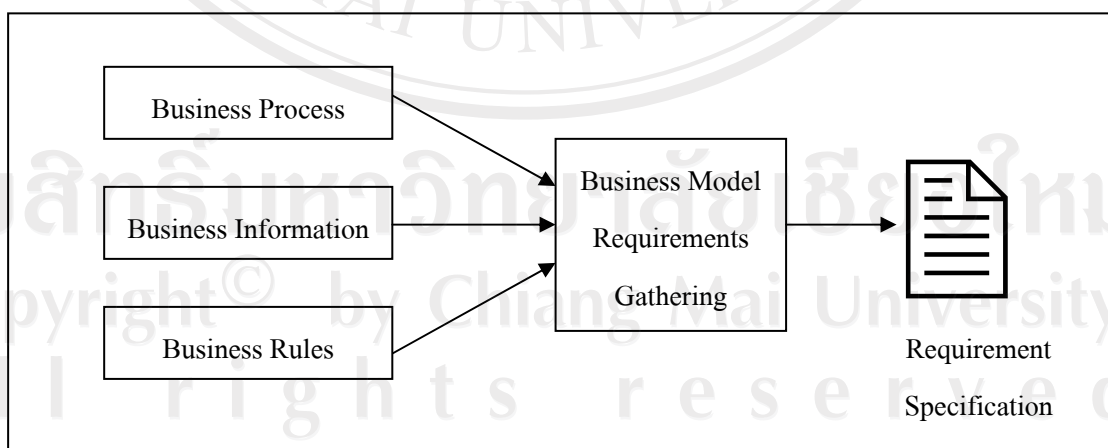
Business Process

Business Information

Business Rules

Business Model Requirements Gathering

Requirement Specification

ลิขสิทธิ์มหาวิทยาลัยเชียงใหม่
Copyright© by Chiang Mai University
All rights reserved